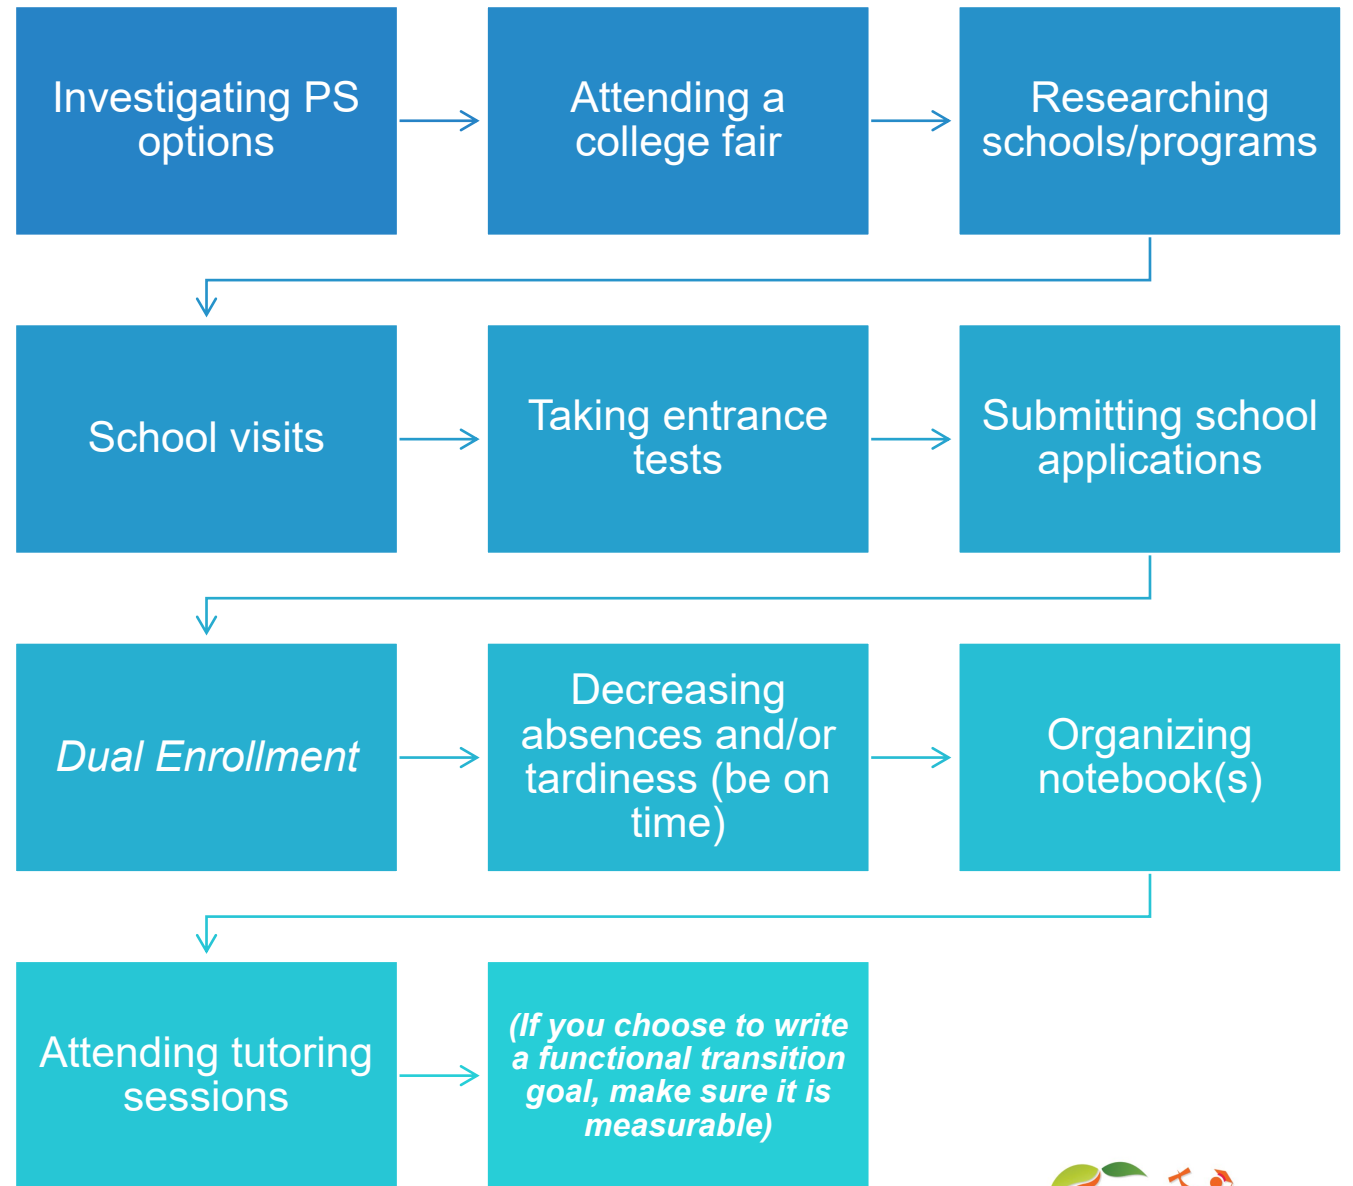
Investigating PS options

Attending a college fair

Researching schools/programs

School visits

Taking entrance tests

Submitting school applications

*Dual Enrollment*

Decreasing absences and/or tardiness (be on time)

Organizing notebook(s)

Attending tutoring sessions

***(If you choose to write a functional transition goal, make sure it is measurable)***